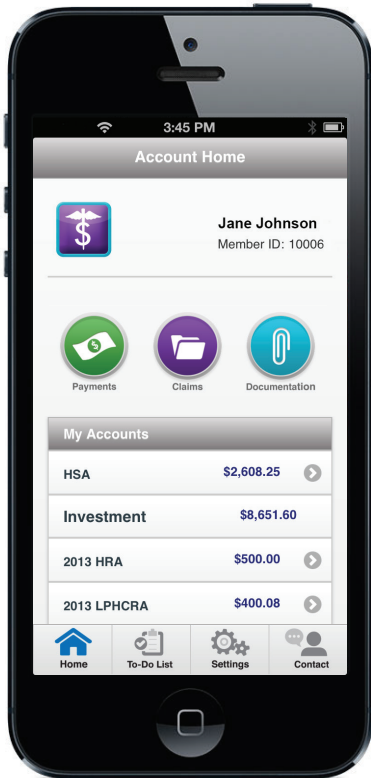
3:45 PM

Account Home

Jane Johnson
Member ID: 10006

Payments
Claims
Documentation

My Accounts

HSA $2,608.25
Investment $8,651.60
2013 HRA $500.00
2013 LPHCRA $400.08

Home
To-Do List
Settings
Contact